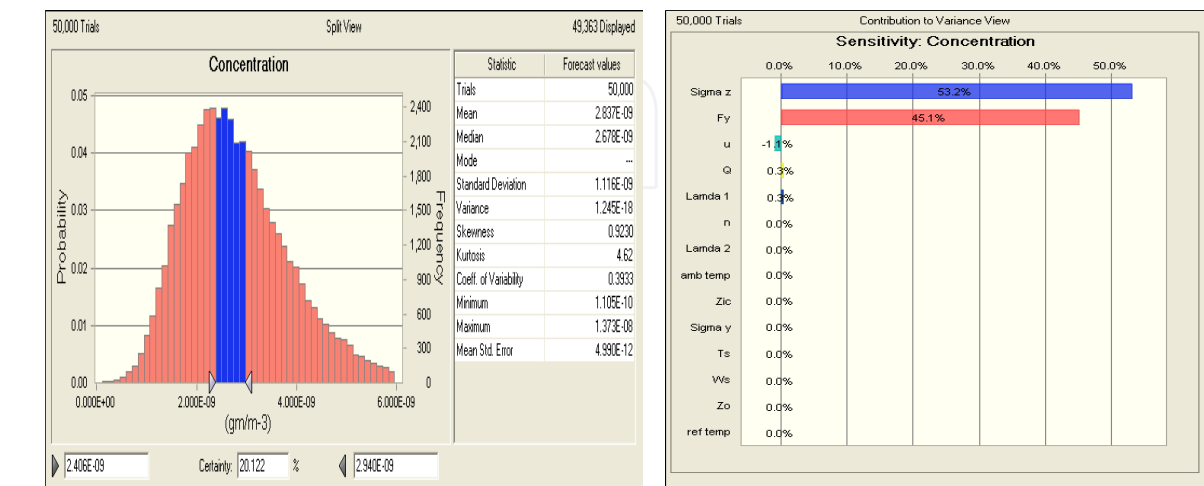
50,000 Trials
Split View
49,363 Displayed

Concentration

Probability
0.05
0.04
0.03
0.02
0.01
0.00

Frequency
2,400
2,100
1,800
1,500
1,200
900
600
300
0

0.000E+00
2.000E-09
4.000E-09
6.000E-09
(gm/m-3)

| Statistic | Forecast values |
|---|---|
| Trials | 50,000 |
| Mean | 2.837E-09 |
| Median | 2.678E-09 |
| Mode | --- |
| Standard Deviation | 1.116E-09 |
| Variance | 1.245E-18 |
| Skewness | 0.9230 |
| Kurtosis | 4.62 |
| Coeff. of Variability | 0.3933 |
| Minimum | 1.105E-10 |
| Maximum | 1.373E-08 |
| Mean Std. Error | 4.990E-12 |

2.406E-09
Certainty: 20.122 %
2.940E-09

50,000 Trials
Contribution to Variance View
Sensitivity: Concentration

0.0%
10.0%
20.0%
30.0%
40.0%
50.0%

Sigma z 53.2%
Fy 45.1%
u -1.1%
Q 0.3%
Lamda 1 0.3%
n 0.0%
Lamda 2 0.0%
amb temp 0.0%
Zic 0.0%
Sigma y 0.0%
Ts 0.0%
Ws 0.0%
Zo 0.0%
ref temp 0.0%